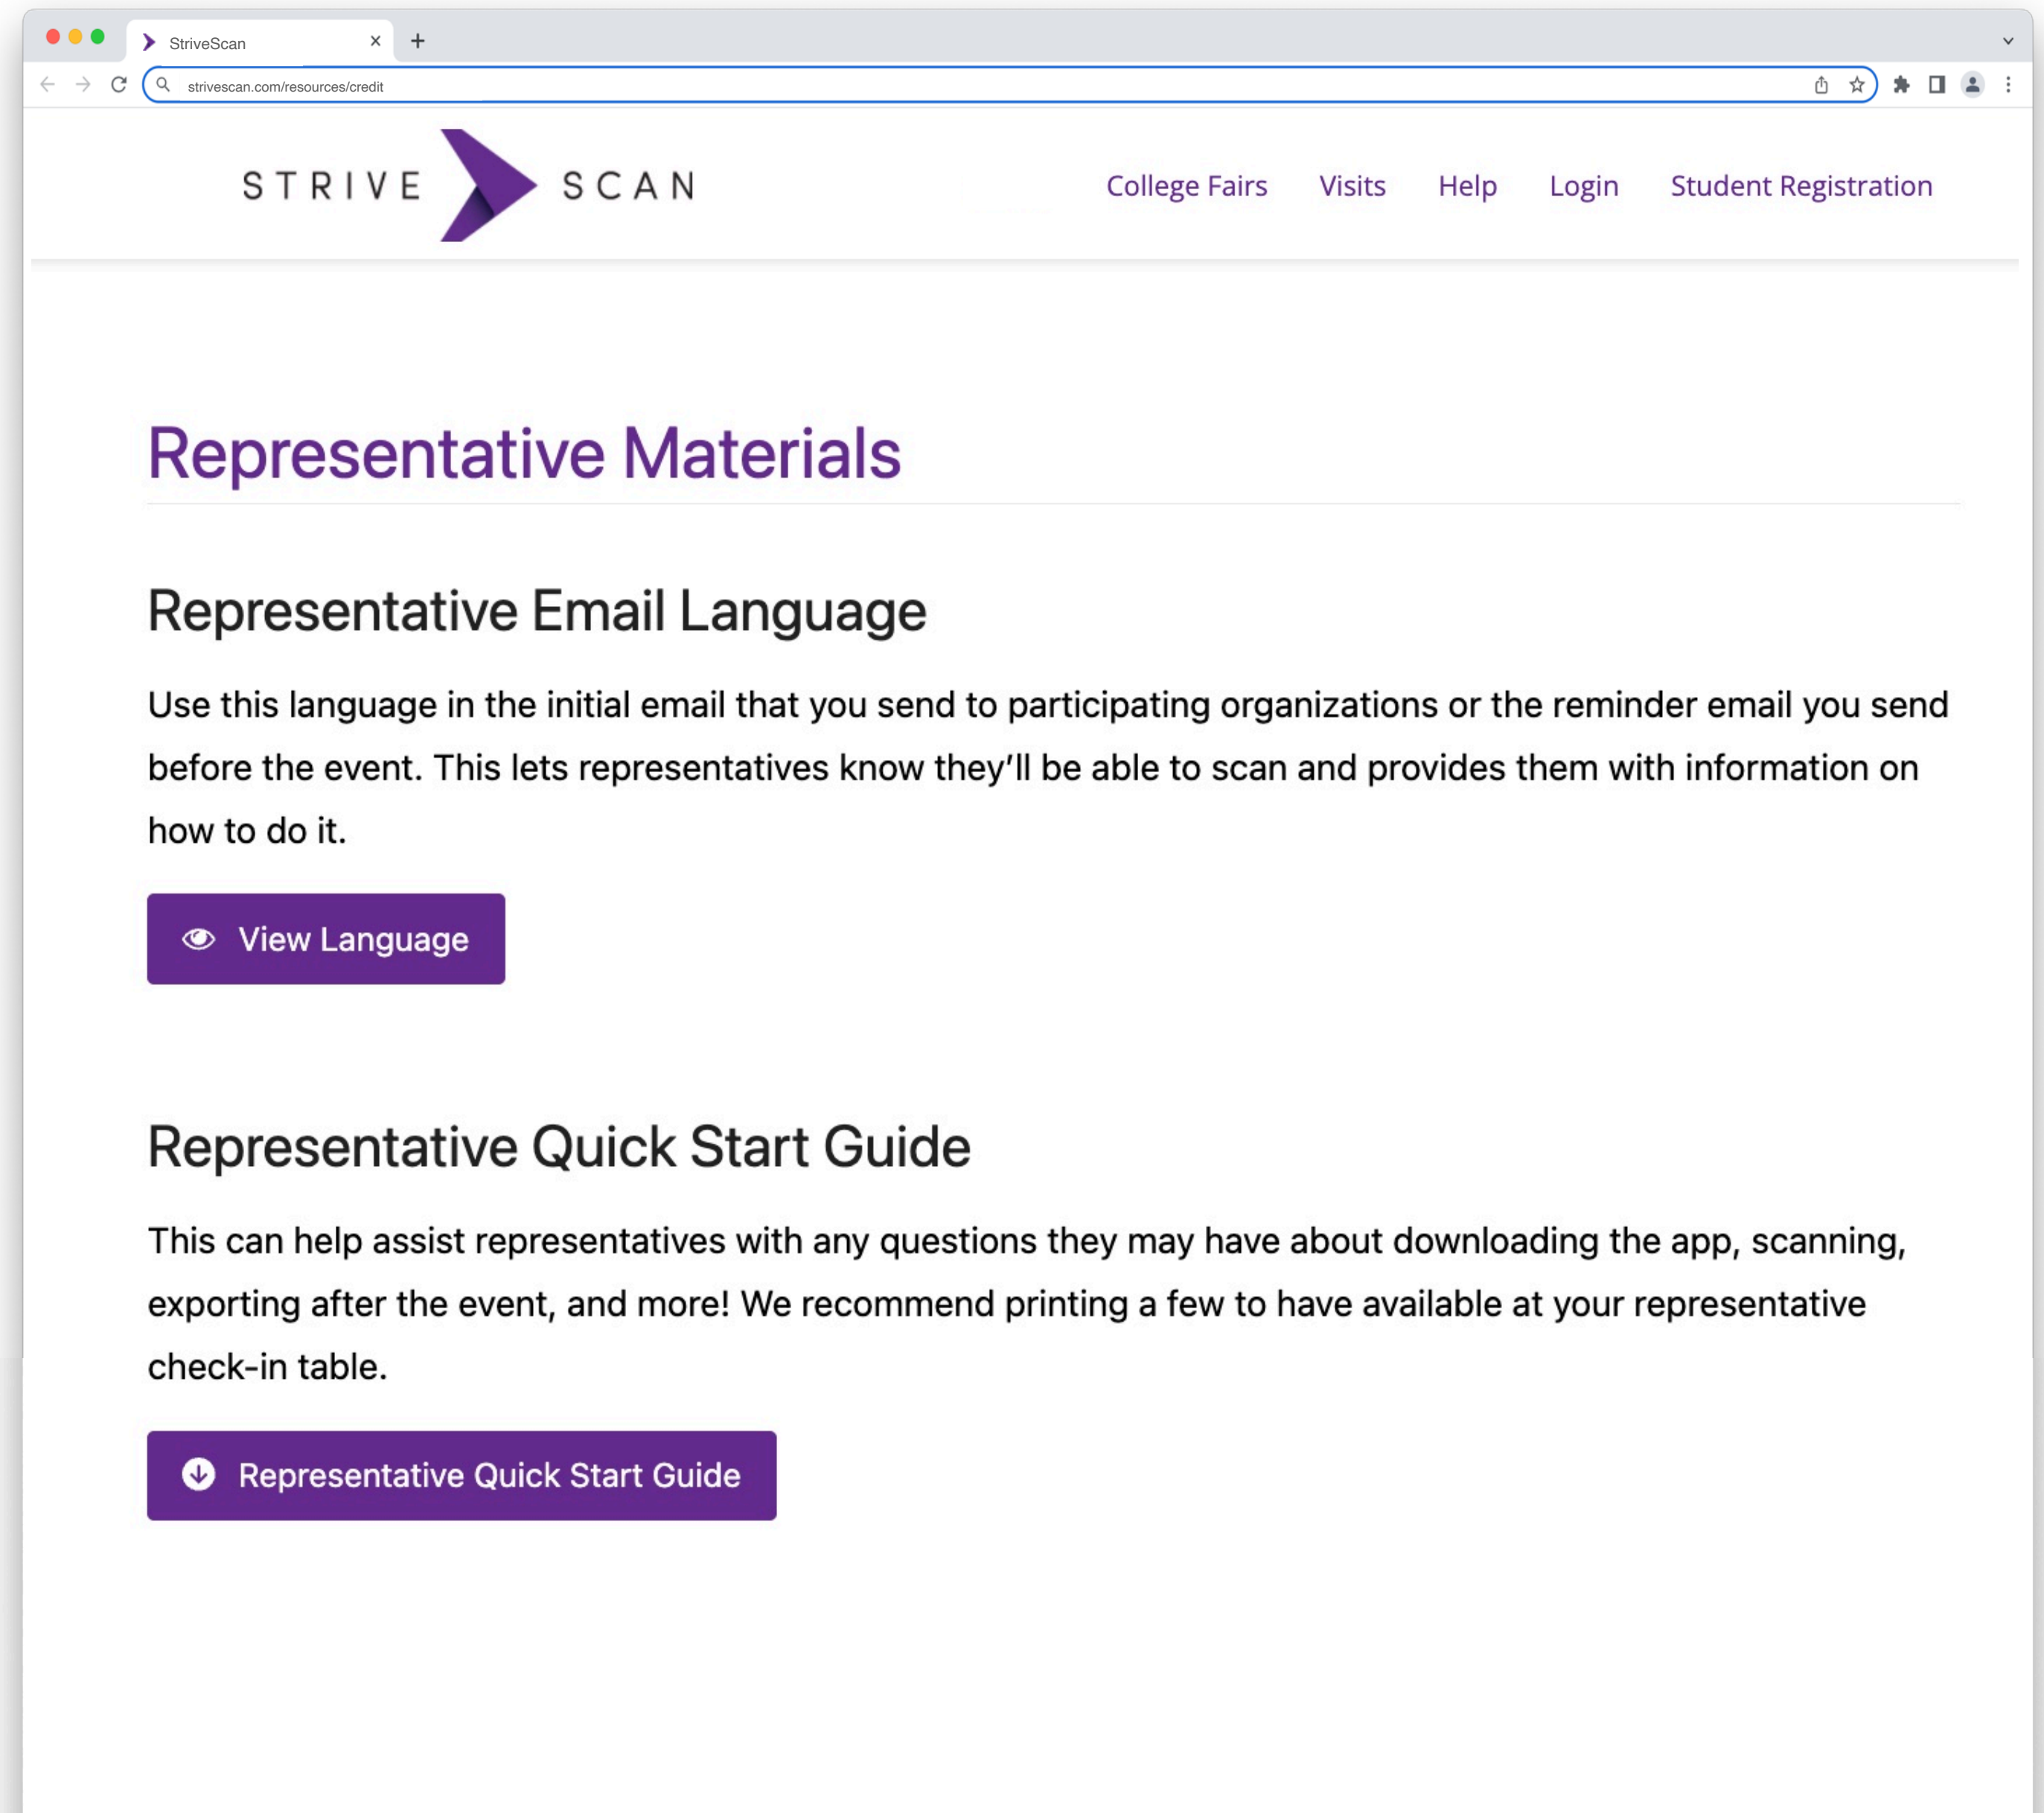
StriveScan

strivescan.com/resources/credit

STRIVE SCAN

College Fairs Visits Help Login Student Registration

Representative Materials

Representative Email Language

Use this language in the initial email that you send to participating organizations or the reminder email you send before the event. This lets representatives know they'll be able to scan and provides them with information on how to do it.

View Language

Representative Quick Start Guide

This can help assist representatives with any questions they may have about downloading the app, scanning, exporting after the event, and more! We recommend printing a few to have available at your representative check-in table.

Representative Quick Start Guide